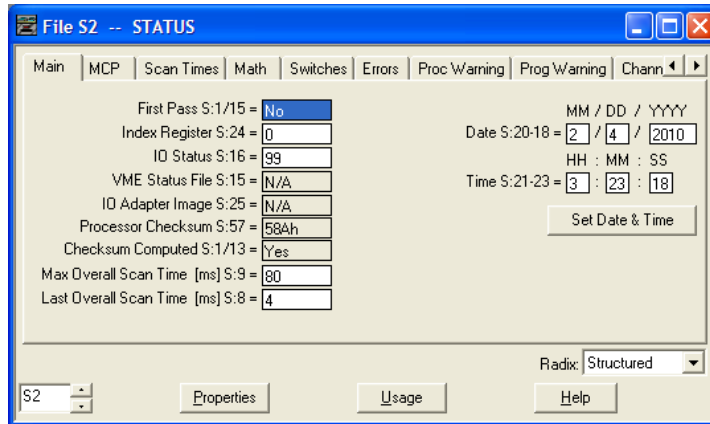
File S2 -- STATUS

Main | MCP | Scan Times | Math | Switches | Errors | Proc Warning | Prog Warning | Chann

First Pass S:1/15 = No
Index Register S:24 = 0
IO Status S:16 = 99
VME Status File S:15 = N/A
IO Adapter Image S:25 = N/A
Processor Checksum S:57 = 58Ah
Checksum Computed S:1/13 = Yes
Max Overall Scan Time [ms] S:9 = 80
Last Overall Scan Time [ms] S:8 = 4

MM / DD / YYYY
Date S:20-18 = 2 / 4 / 2010
HH : MM : SS
Time S:21-23 = 3 : 23 : 18
Set Date & Time

Radix: Structured

S2
Properties
Usage
Help